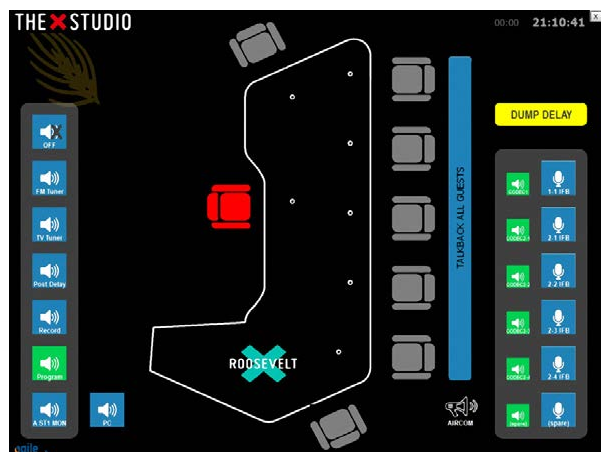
THE STUDIO

00:00 21:10:41

X

DUMP DELAY

OFF

FM Tuner

TV Tuner

Post Delay

Record

Program

A ST1 MON

PC

TALKBACK ALL GUESTS

ROOSEVELT

AIRCOM

CODEC1

1-1 IFB

CODEC2

2-1 IFB

CODEC3

2-2 IFB

CODEC4

2-3 IFB

CODEC5

2-4 IFB

(spare)

(spare)

agile